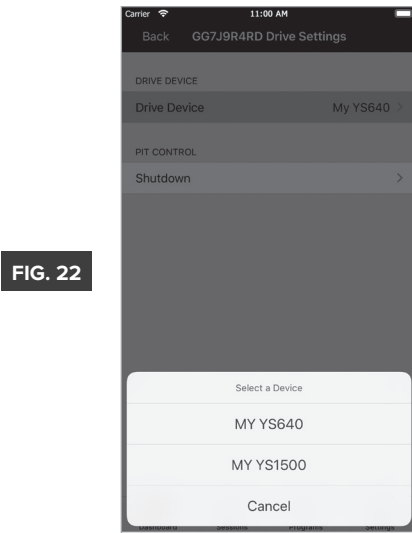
FIG. 22

Carrier 11:00 AM

Back GG7J9R4RD Drive Settings

DRIVE DEVICE

Drive Device My YS640 >

PIT CONTROL

Shutdown >

Select a Device

MY YS640

MY YS1500

Cancel

Dashboard Sessions Programs Settings